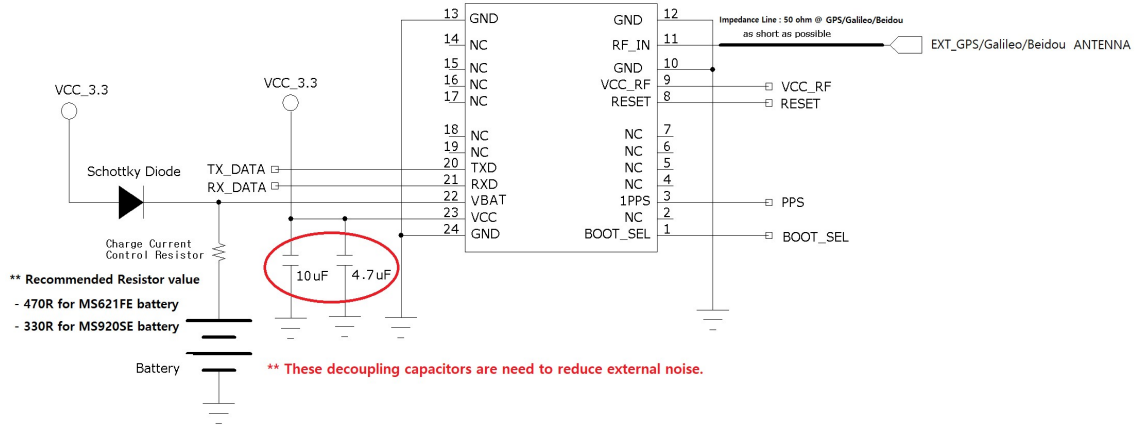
13 GND
14 NC
15 NC
16 NC
17 NC
18 NC
19 NC
20 TXD
21 RXD
22 VBAT
23 VCC
24 GND

GND 12
RF_IN 11
GND 10
VCC_RF 9
RESET 8
NC 7
NC 6
NC 5
NC 4
1PPS 3
NC 2
BOOT_SEL 1

Impedance Line : 50 ohm @ GPS/Galileo/Beidou
as short as possible
EXT_GPS/Galileo/Beidou ANTENNA

VCC_RF
RESET
PPS
BOOT_SEL

VCC_3.3
VCC_3.3
Schottky Diode
TX_DATA
RX_DATA
Charge Current Control Resistor
** Recommended Resistor value
- 470R for MS621FE battery
- 330R for MS920SE battery
Battery
10uF
4.7uF

** These decoupling capacitors are need to reduce external noise.